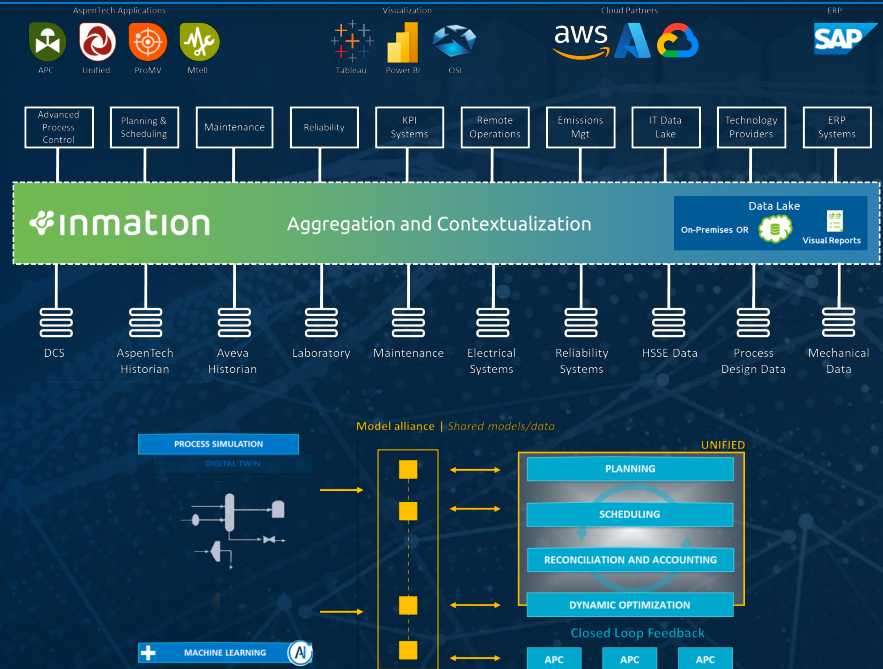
AspenTech Applications

APC
Unified
ProMV
Mtell

Visualization

Tableau
Power BI
OSI

Cloud Partners

aws

ERP

SAP

Advanced Process Control
Planning & Scheduling
Maintenance
Reliability
KPI Systems
Remote Operations
Emissions Mgt
IT Data Lake
Technology Providers
ERP Systems

inmation
Aggregation and Contextualization

Data Lake
On-Premises OR
Visual Reports

DCS
AspenTech Historian
Aveva Historian
Laboratory
Maintenance
Electrical Systems
Reliability Systems
HSSE Data
Process Design Data
Mechanical Data

Model alliance | Shared models/data

PROCESS SIMULATION
DIGITAL TWIN

UNIFIED
PLANNING
SCHEDULING
RECONCILIATION AND ACCOUNTING
DYNAMIC OPTIMIZATION

Closed Loop Feedback

MACHINE LEARNING
AI

APC
APC
APC